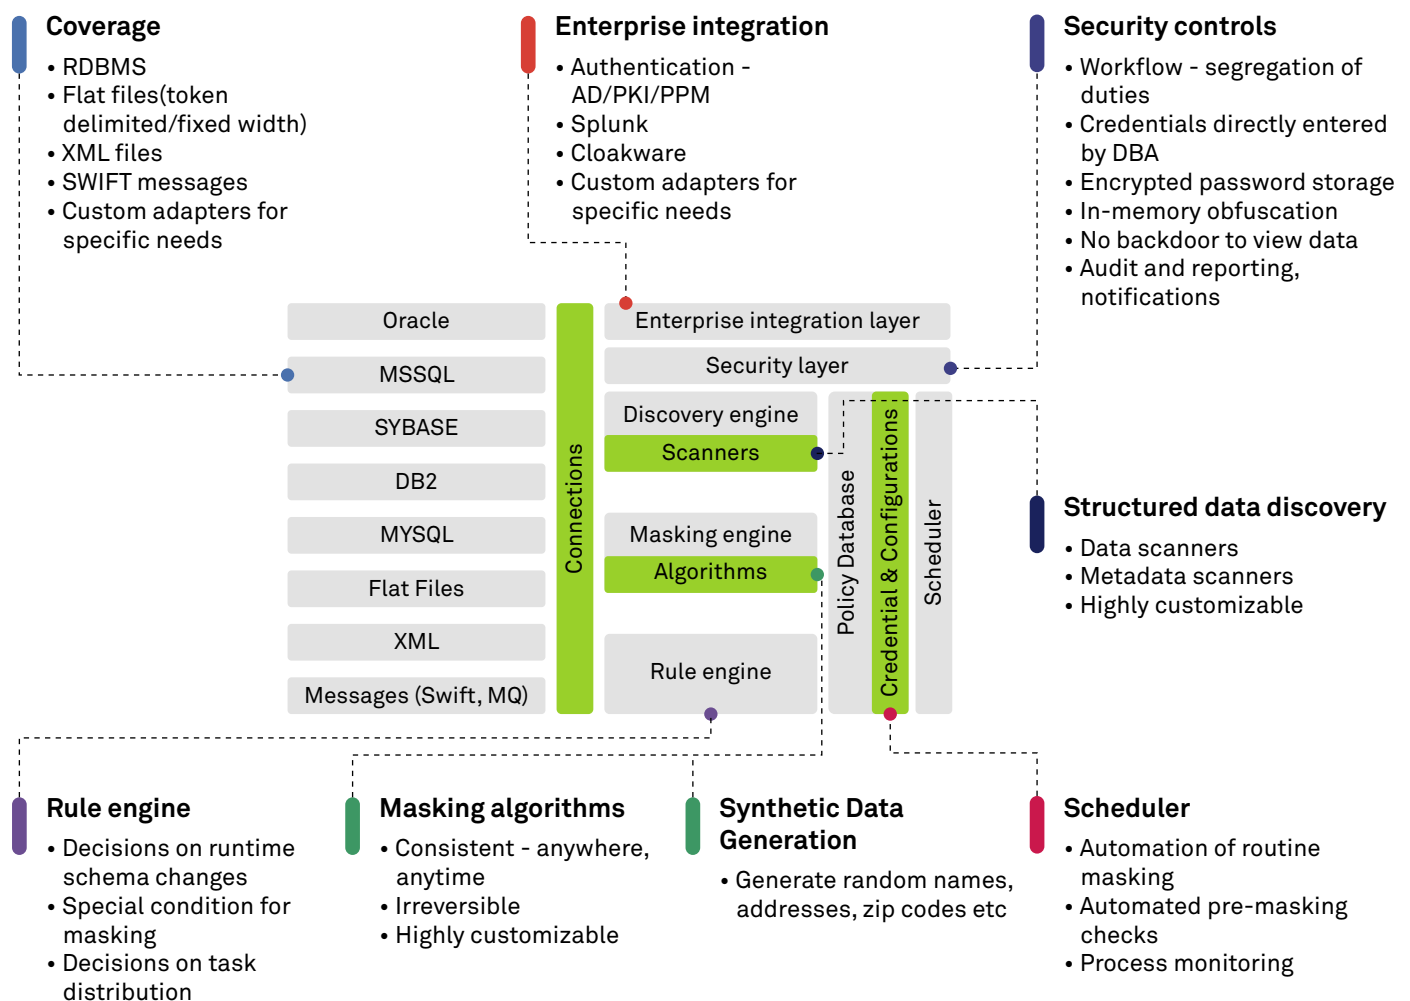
Coverage
• RDBMS
• Flat files(token delimited/fixed width)
• XML files
• SWIFT messages
• Custom adapters for specific needs

Enterprise integration
• Authentication - AD/PKI/PPM
• Splunk
• Cloakware
• Custom adapters for specific needs

Security controls
• Workflow - segregation of duties
• Credentials directly entered by DBA
• Encrypted password storage
• In-memory obfuscation
• No backdoor to view data
• Audit and reporting, notifications

Oracle
MSSQL
SYBASE
DB2
MYSQL
Flat Files
XML
Messages (Swift, MQ)

Connections

Enterprise integration layer
Security layer
Discovery engine
Scanners
Masking engine
Algorithms
Rule engine
Policy Database
Credential & Configurations
Scheduler

Structured data discovery
• Data scanners
• Metadata scanners
• Highly customizable

Rule engine
• Decisions on runtime schema changes
• Special condition for masking
• Decisions on task distribution

Masking algorithms
• Consistent - anywhere, anytime
• Irreversible
• Highly customizable

Synthetic Data Generation
• Generate random names, addresses, zip codes etc

Scheduler
• Automation of routine masking
• Automated pre-masking checks
• Process monitoring